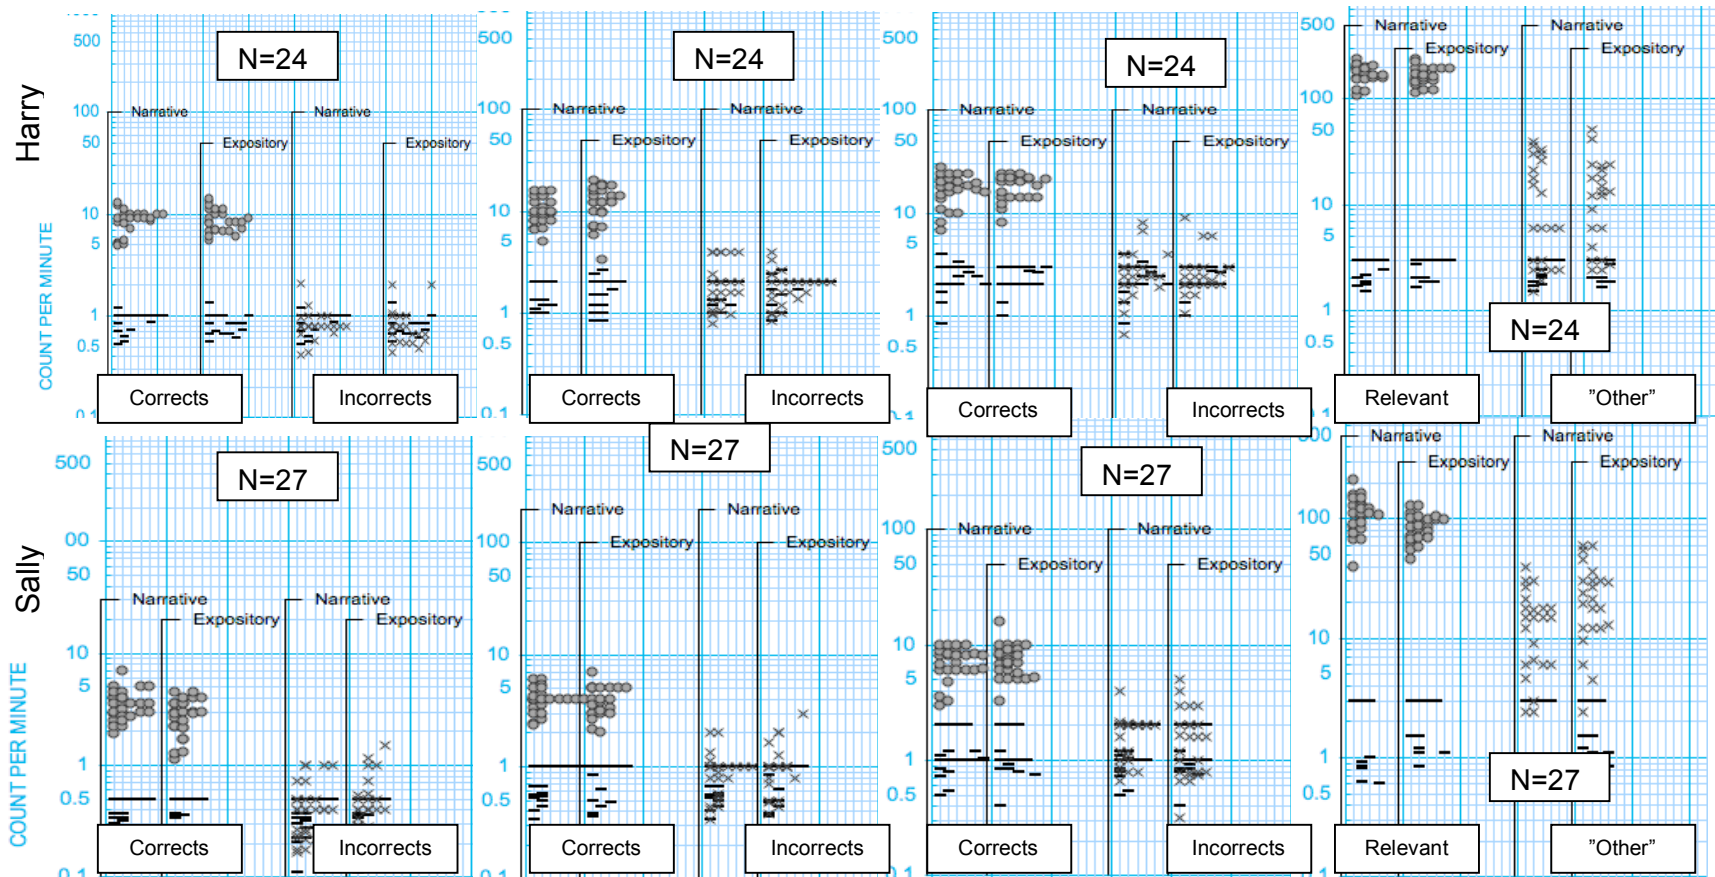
Harry

COUNT PER MINUTE

500
100
50
10
5
1
0.5

N=24
Narrative
Expository
Narrative
Expository
Corrects
Incorrects

500
100
50
10
5
1
0.5
0.1

N=24
Narrative
Expository
Narrative
Expository
Corrects
Incorrects

500
100
50
10
5
1
0.5

N=24
Narrative
Expository
Narrative
Expository
Corrects
Incorrects

500
100
50
10
5
1
0.5

Narrative
Expository
Narrative
Expository
N=24
Relevant
"Other"

Sally

COUNT PER MINUTE

500
00
50
10
5
1
0.5
0.1

N=27
Narrative
Expository
Narrative
Expository
Corrects
Incorrects

500
100
50
10
5
1
0.5
0.1

N=27
Narrative
Expository
Narrative
Expository
Corrects
Incorrects

500
100
50
10
5
1
0.5

N=27
Narrative
Expository
Narrative
Expository
Corrects
Incorrects

500
100
50
10
5
1
0.5

Narrative
Expository
Narrative
Expository
N=27
Relevant
"Other"